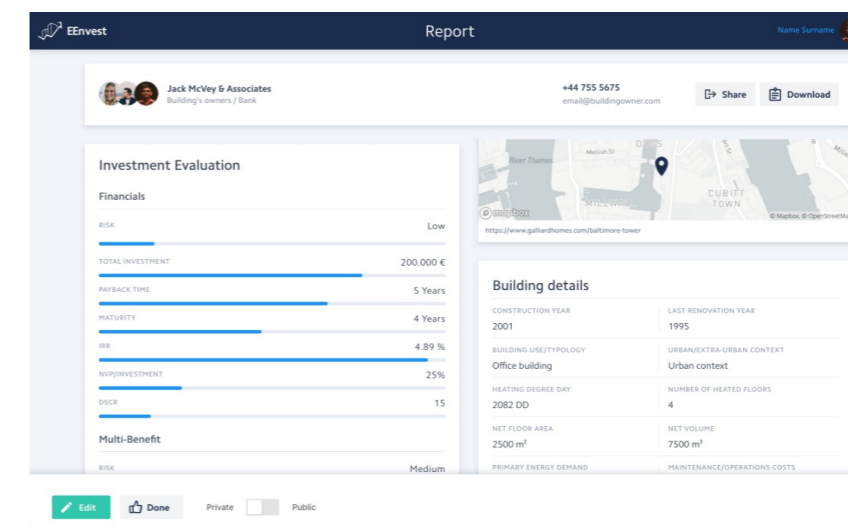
EEnvest

Report

Name Surname

Jack McVey & Associates
Building's owners / Bank

+44 755 5675
email@buildingowner.com

Share

Download

Investment Evaluation

Financials

RISK
Low

TOTAL INVESTMENT
200.000 €

PAYBACK TIME
5 Years

MATURITY
4 Years

IRR
4.89 %

NVP/INVESTMENT
25%

DSCR
15

Multi-Benefit

RISK
Medium

River Thames

Mellish St

CUBITT TOWN

MILLWALL

© mapbox

© Mapbox, © OpenStreetMa

https://www.galliardhomes.com/baltimore-tower

Building details

CONSTRUCTION YEAR
2001

LAST RENOVATION YEAR
1995

BUILDING USE/TYPOLOGY
Office building

URBAN/EXTRA-URBAN CONTEXT
Urban context

HEATING DEGREE DAY
2082 DD

NUMBER OF HEATED FLOORS
4

NET FLOOR AREA
2500 m²

NET VOLUME
7500 m³

PRIMARY ENERGY DEMAND

MAINTENANCE/OPERATIONS COSTS

Edit

Done

Private

Public